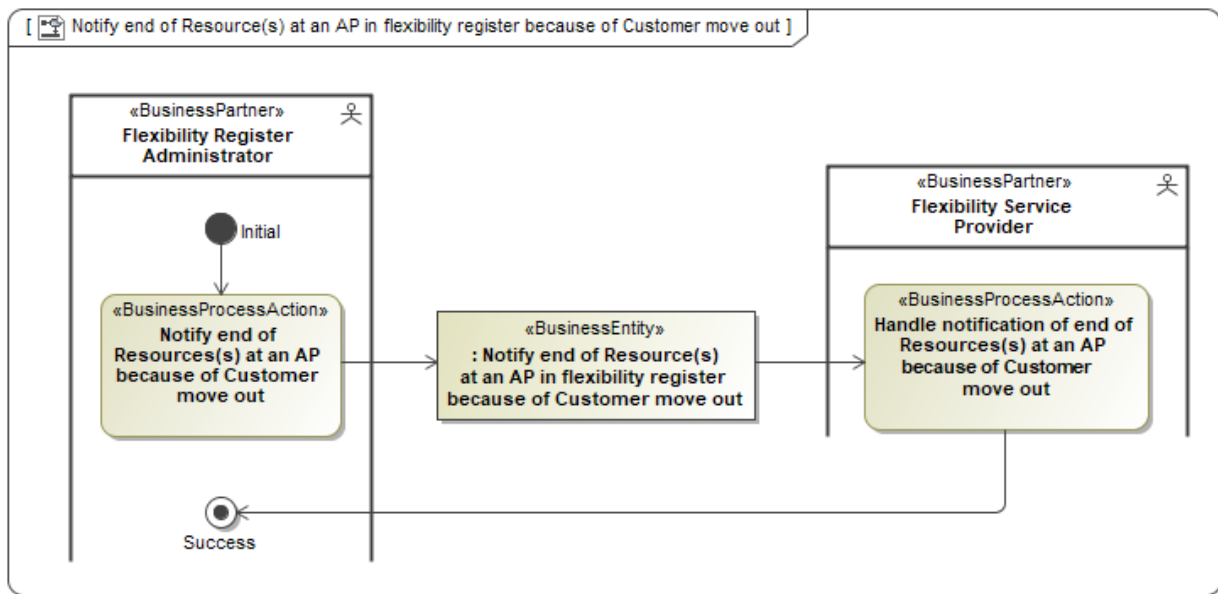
[ Notify end of Resource(s) at an AP in flexibility register because of Customer move out ]

«BusinessPartner»
Flexibility Register Administrator

Initial

«BusinessProcessAction»
Notify end of Resources(s) at an AP because of Customer move out

Success

«BusinessEntity»
: Notify end of Resource(s) at an AP in flexibility register because of Customer move out

«BusinessPartner»
Flexibility Service Provider

«BusinessProcessAction»
Handle notification of end of Resources(s) at an AP because of Customer move out